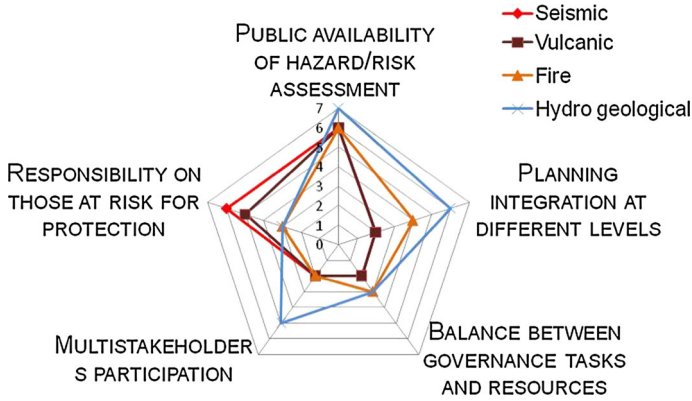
Public availability of hazard/risk assessment

Planning integration at different levels

Balance between governance tasks and resources

Multistakeholder s participation

Responsibility on those at risk for protection

7
6
5
4
3
2
1
0

Seismic
Vulcanic
Fire
Hydro geological